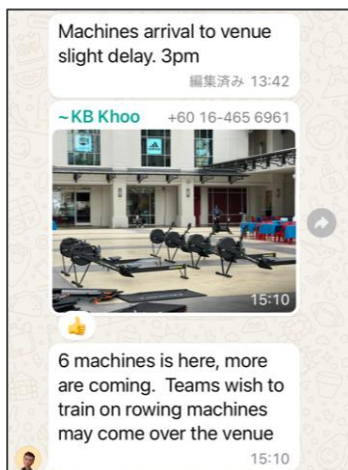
Machines arrival to venue slight delay. 3pm

編集済み 13:42

~KB Khoo +60 16-465 6961

15:10

👍

6 machines is here, more are coming. Teams wish to train on rowing machines may come over the venue

15:10